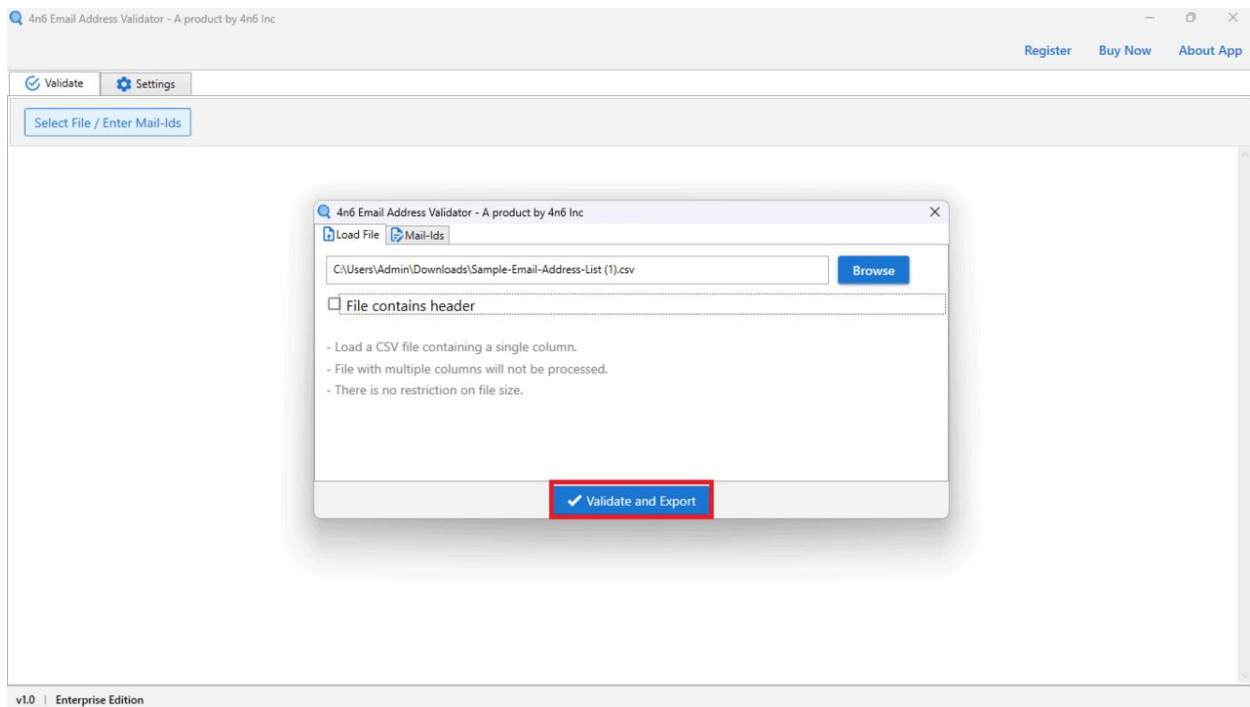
4n6 Email Address Validator - A product by 4n6 Inc

Register Buy Now About App

Validate Settings

Select File / Enter Mail-Ids

4n6 Email Address Validator - A product by 4n6 Inc

Load File Mail-Ids

C:\Users\Admin\Downloads\Sample-Email-Address-List (1).csv

Browse

File contains header

- Load a CSV file containing a single column.
- File with multiple columns will not be processed.
- There is no restriction on file size.

Validate and Export

v1.0 | Enterprise Edition